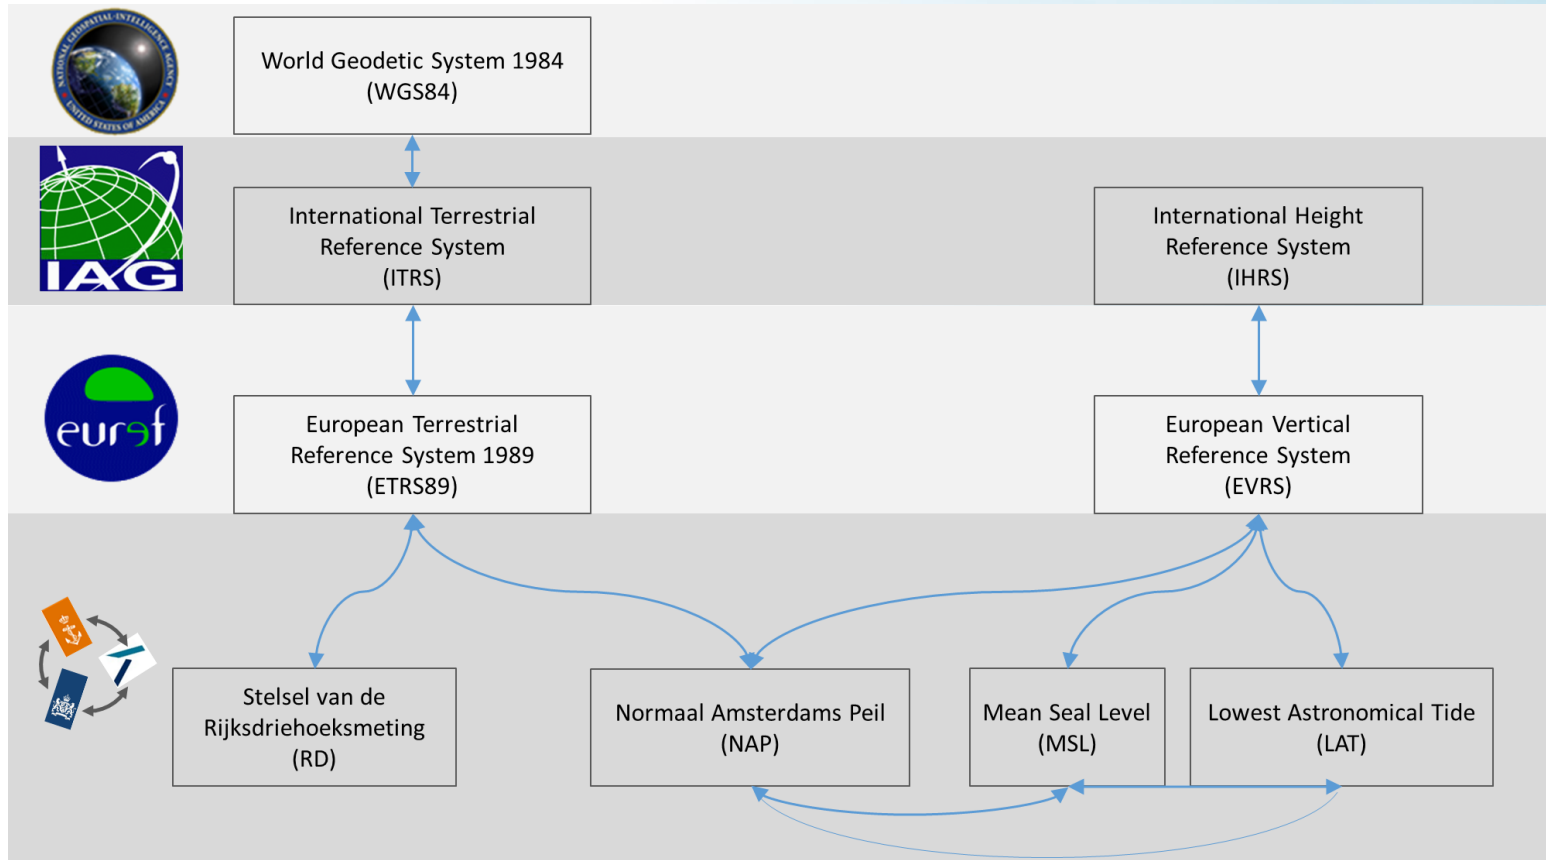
NATIONAL GEOSPATIAL-INTELLIGENCE AGENCY
UNITED STATES OF AMERICA

World Geodetic System 1984
(WGS84)

IAG

International Terrestrial
Reference System
(ITRS)

International Height
Reference System
(IHRS)

euref

European Terrestrial
Reference System 1989
(ETRS89)

European Vertical
Reference System
(EVRS)

Stelsel van de
Rijksdriehoeksmeting
(RD)

Normaal Amsterdams Peil
(NAP)

Mean Seal Level
(MSL)

Lowest Astronomical Tide
(LAT)